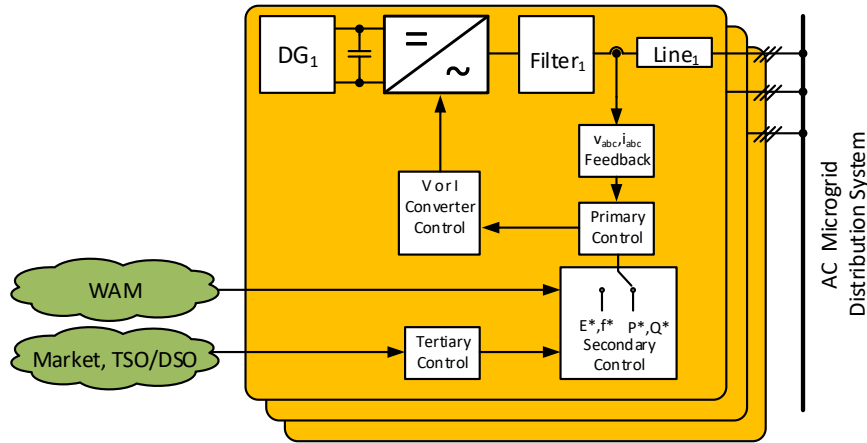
$DG_1$

=

~

$Filter_1$

$Line_1$

$v_{abc}, i_{abc}$
Feedback

V or I
Converter
Control

Primary
Control

WAM

E*,f*
P*,Q*
Secondary
Control

Market, TSO/DSO

Tertiary
Control

AC Microgrid
Distribution System